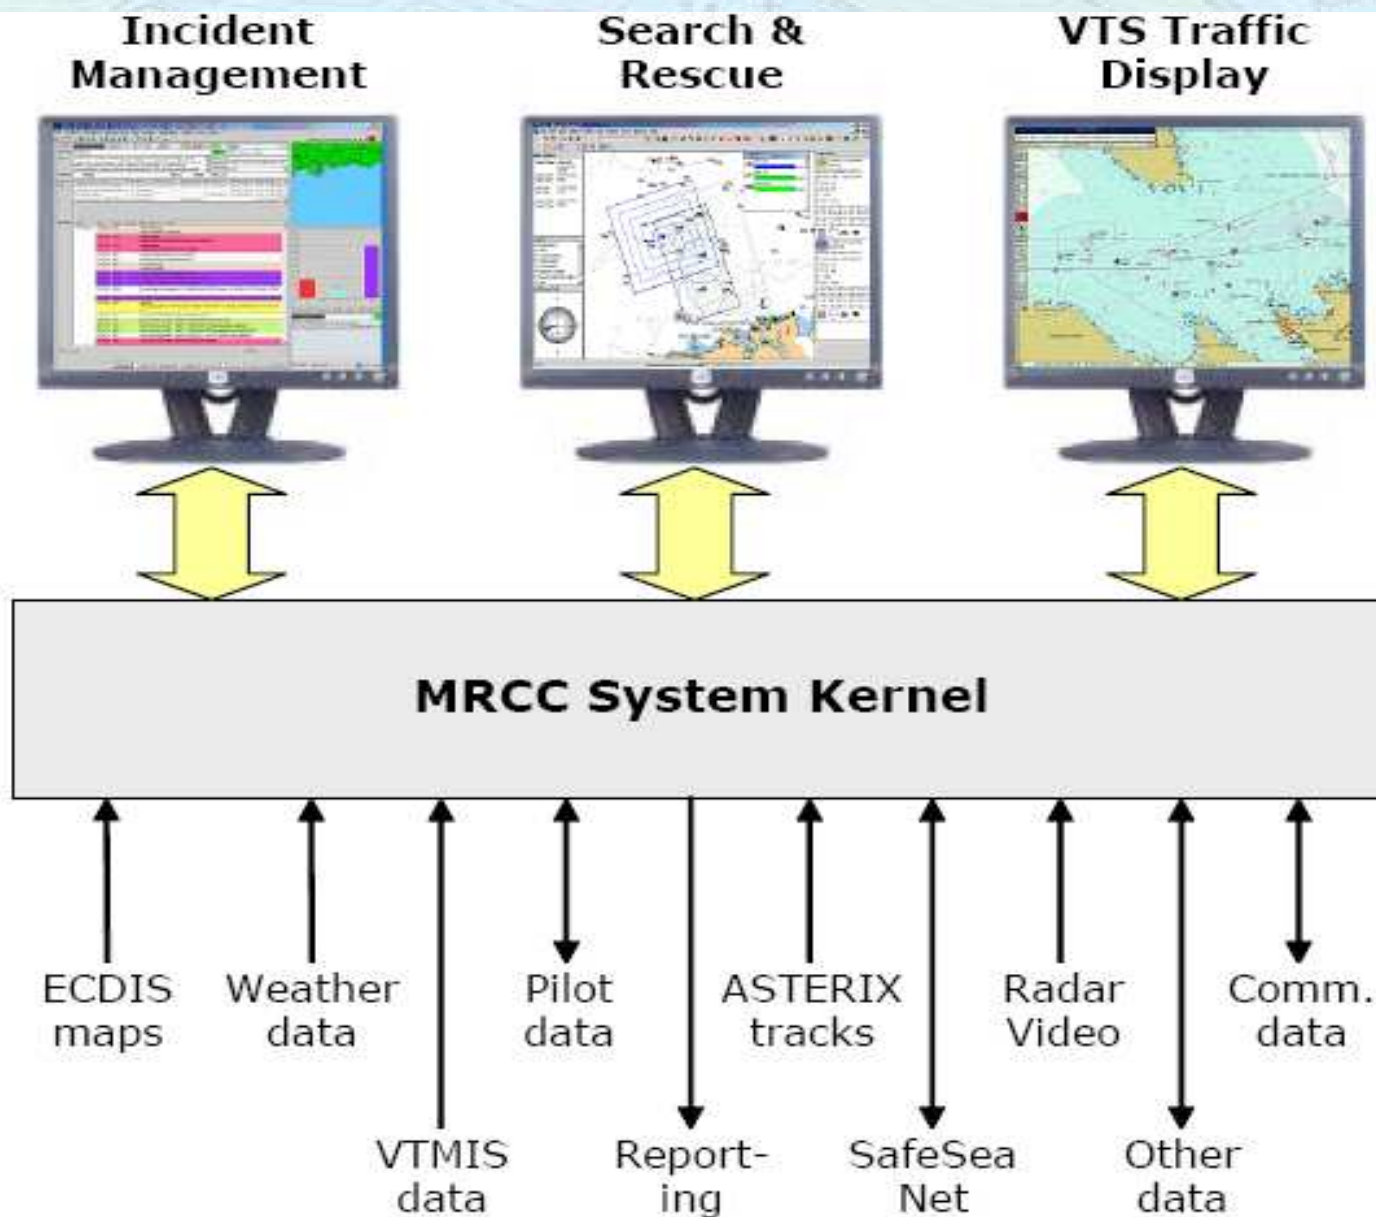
Incident Management

Search & Rescue

VTS Traffic Display

MRCC System Kernel

ECDIS maps

Weather data

VTMIS data

Pilot data

Reporting

ASTERIX tracks

SafeSea Net

Radar Video

Other data

Comm. data